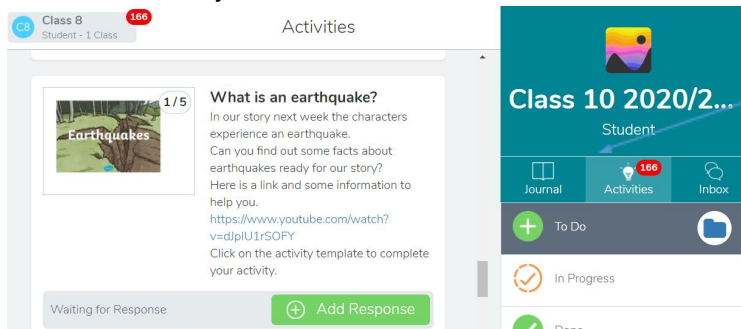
C8 Class 8 166
Student - 1 Class

Activities

1/5
Earthquakes

What is an earthquake?

In our story next week the characters experience an earthquake.
Can you find out some facts about earthquakes ready for our story?
Here is a link and some information to help you.
https://www.youtube.com/watch?v=dJplU1rSOFY
Click on the activity template to complete your activity.

Waiting for Response

Add Response

Class 10 2020/2...

Student

Journal

166
Activities

Inbox

To Do

In Progress

Done